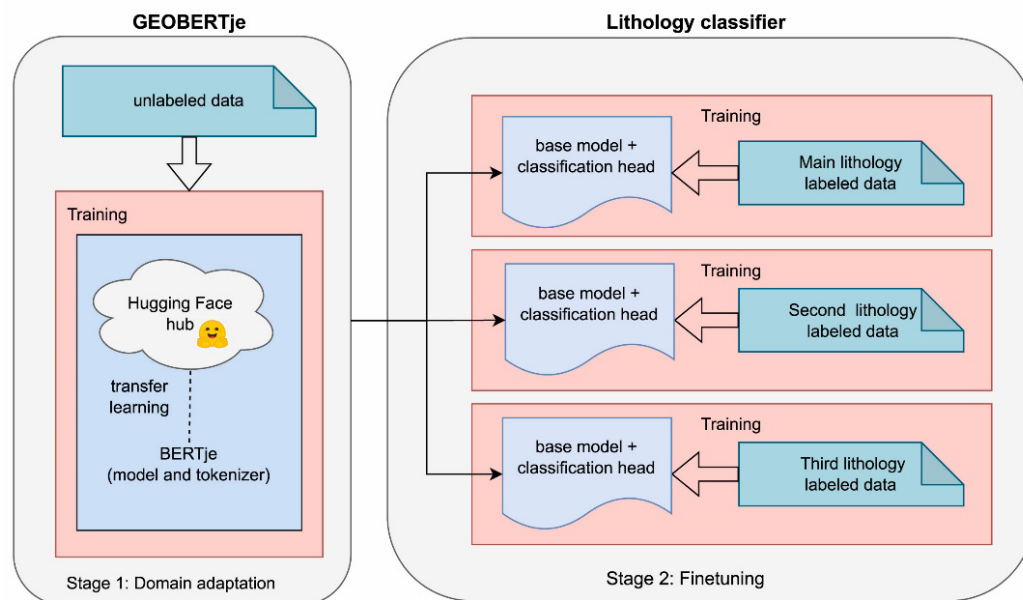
GEOBERTje

unlabeled data

Training

Hugging Face hub

transfer learning

BERTje
(model and tokenizer)

Stage 1: Domain adaptation

Lithology classifier

Training

base model + classification head

Main lithology labeled data

Training

base model + classification head

Second lithology labeled data

Training

base model + classification head

Third lithology labeled data

Stage 2: Finetuning